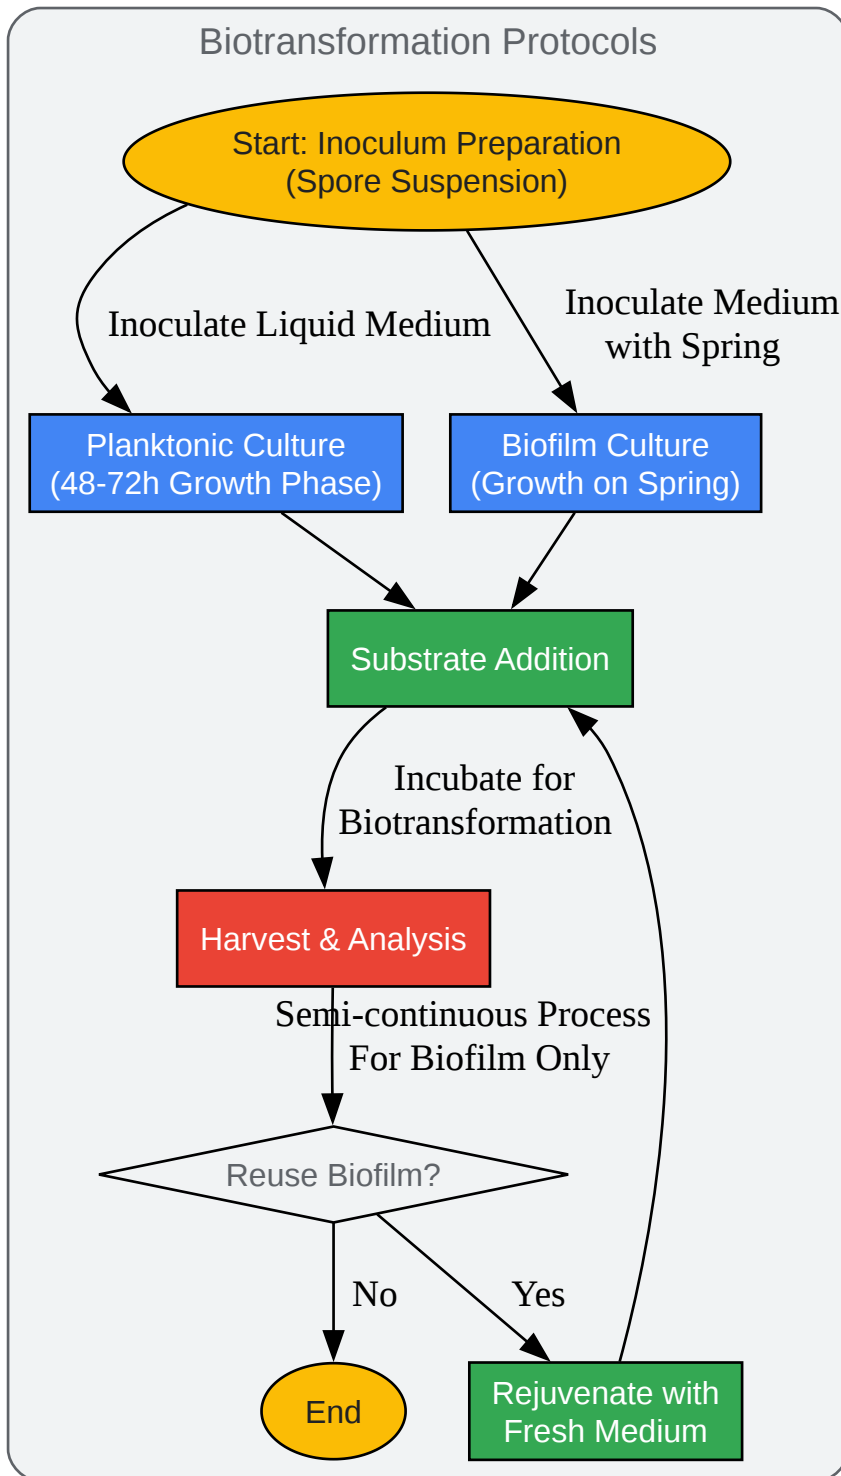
Biotransformation Protocols

Start: Inoculum Preparation
(Spore Suspension)

Inoculate Liquid Medium

Inoculate Medium
with Spring

Planktonic Culture
(48-72h Growth Phase)

Biofilm Culture
(Growth on Spring)

Substrate Addition

Incubate for
Biotransformation

Harvest & Analysis

Semi-continuous Process
For Biofilm Only

Reuse Biofilm?

No

Yes

End

Rejuvenate with
Fresh Medium